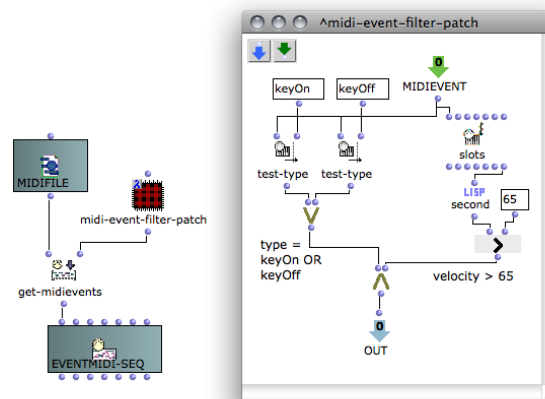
^midi-event-filter-patch

MIDIFILE

midi-event-filter-patch

get-midievents

EVENTMIDI-SEQ

keyOn

keyOff

0
MIDIEVENT

test-type

test-type

slots

LISP
second

65

type =
keyOn OR
keyOff

velocity > 65

0
OUT